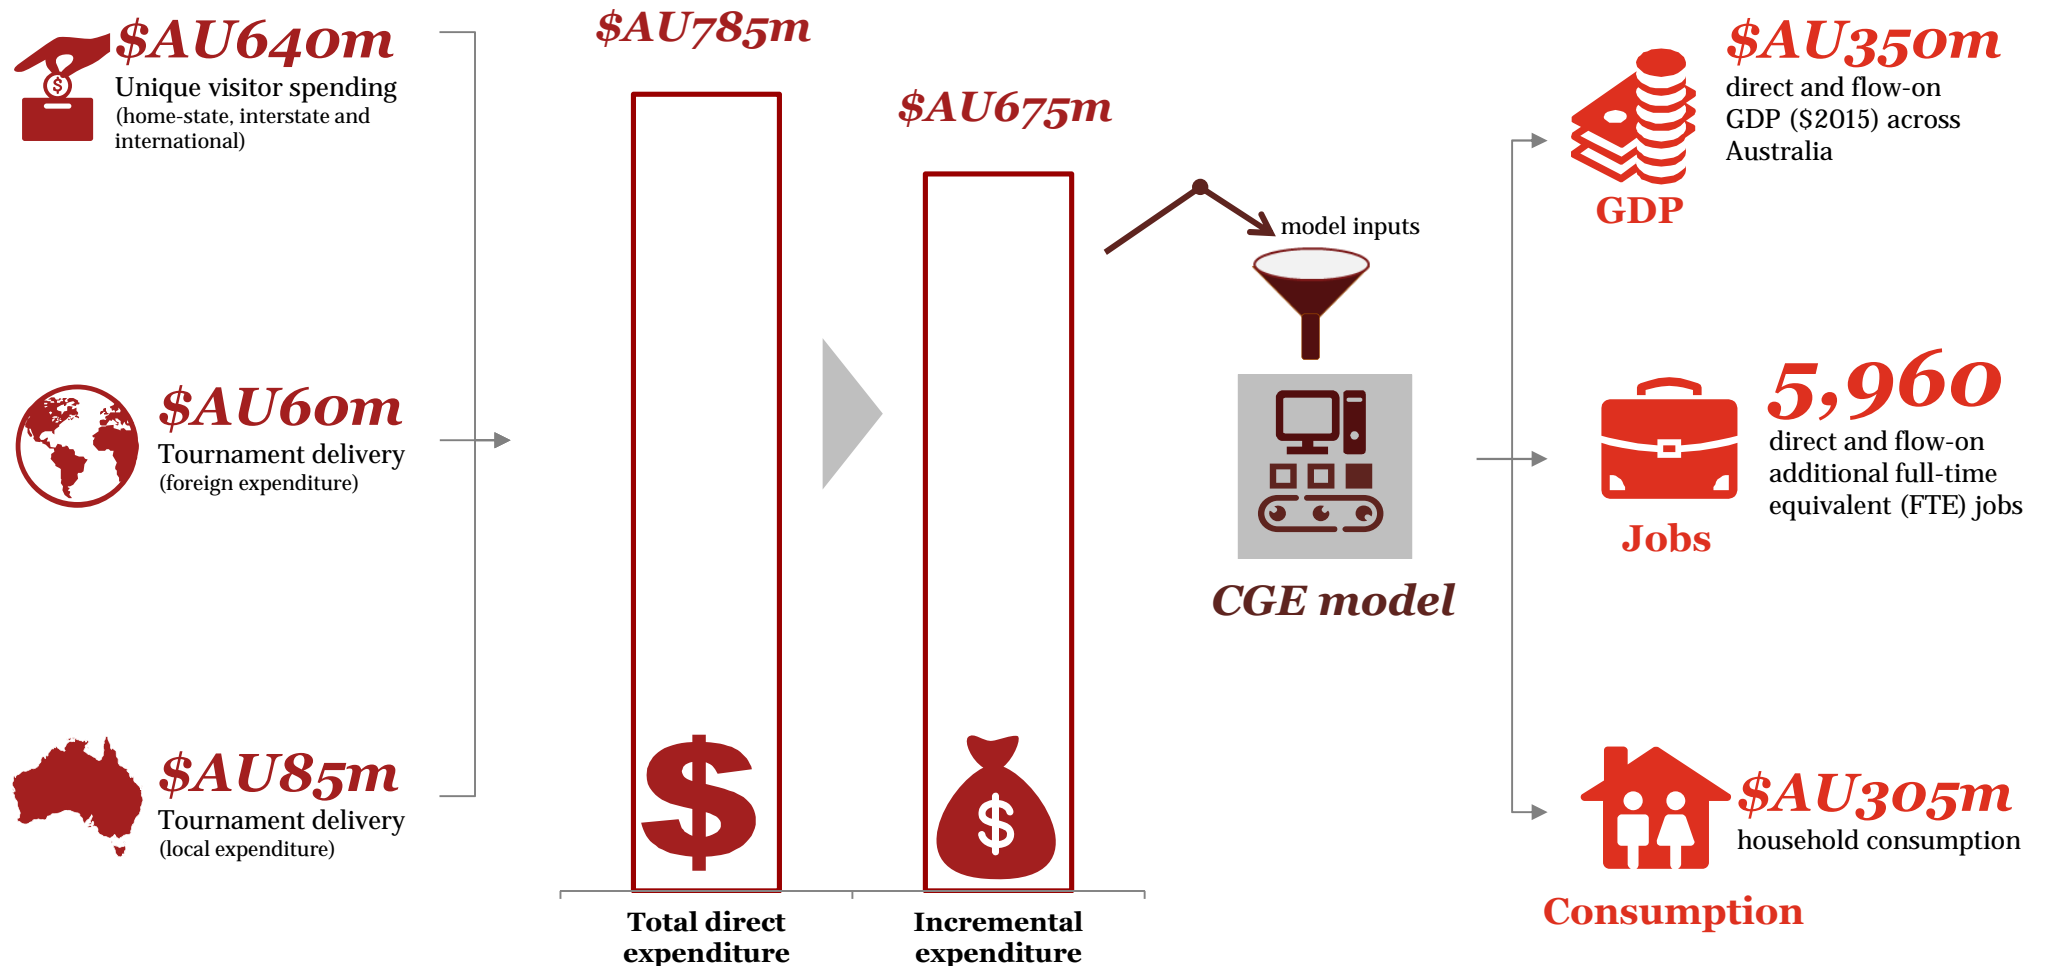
$AU640m
Unique visitor spending
(home-state, interstate and international)

$AU60m
Tournament delivery
(foreign expenditure)

$AU85m
Tournament delivery
(local expenditure)

$AU785m

$AU675m

$

$

Total direct expenditure

Incremental expenditure

model inputs

CGE model

$AU350m
direct and flow-on GDP ($2015) across Australia

GDP

5,960
direct and flow-on additional full-time equivalent (FTE) jobs

Jobs

$AU305m
household consumption

Consumption